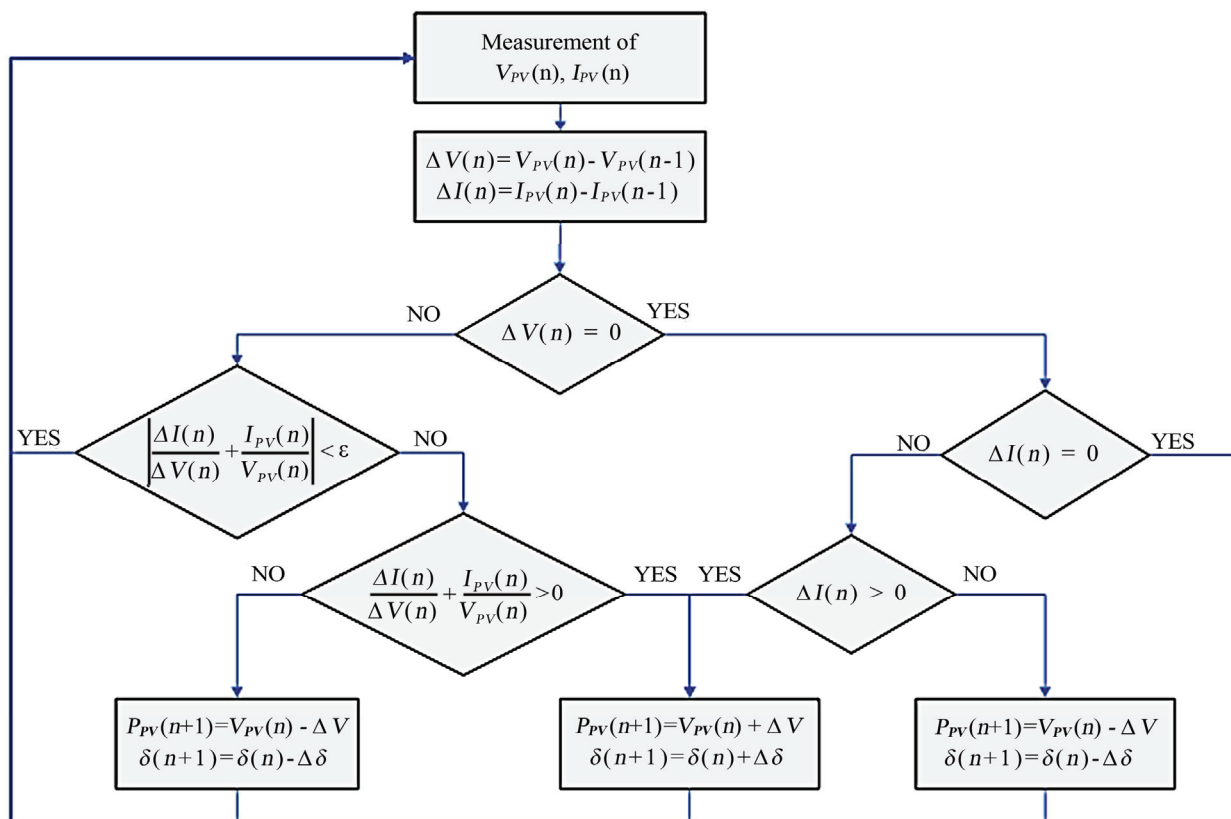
Measurement of $V_{PV}(n)$, $I_{PV}(n)$

$\Delta V(n) = V_{PV}(n) - V_{PV}(n-1)$
$\Delta I(n) = I_{PV}(n) - I_{PV}(n-1)$

NO

$\Delta V(n) = 0$

YES

YES

$\left|\frac{\Delta I(n)}{\Delta V(n)} + \frac{I_{PV}(n)}{V_{PV}(n)}\right| < \varepsilon$

NO

NO

$\Delta I(n) = 0$

YES

NO

$\frac{\Delta I(n)}{\Delta V(n)} + \frac{I_{PV}(n)}{V_{PV}(n)} > 0$

YES

YES

$\Delta I(n) > 0$

NO

$P_{PV}(n+1) = V_{PV}(n) - \Delta V$
$\delta(n+1) = \delta(n) - \Delta\delta$

$P_{PV}(n+1) = V_{PV}(n) + \Delta V$
$\delta(n+1) = \delta(n) + \Delta\delta$

$P_{PV}(n+1) = V_{PV}(n) - \Delta V$
$\delta(n+1) = \delta(n) - \Delta\delta$